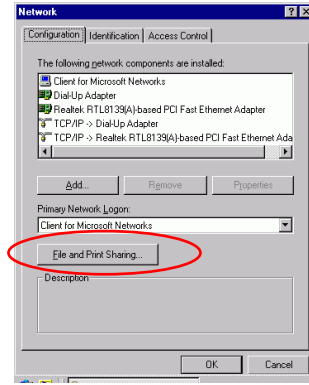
Network

Configuration | Identification | Access Control

The following network components are installed:

Client for Microsoft Networks
Dial-Up Adapter
Realtek RTL8139(A)-based PCI Fast Ethernet Adapter
TCP/IP -> Dial-Up Adapter
TCP/IP -> Realtek RTL8139(A)-based PCI Fast Ethernet Ada

Add... | Remove | Properties

Primary Network Logon:
Client for Microsoft Networks

File and Print Sharing...

Description

OK | Cancel